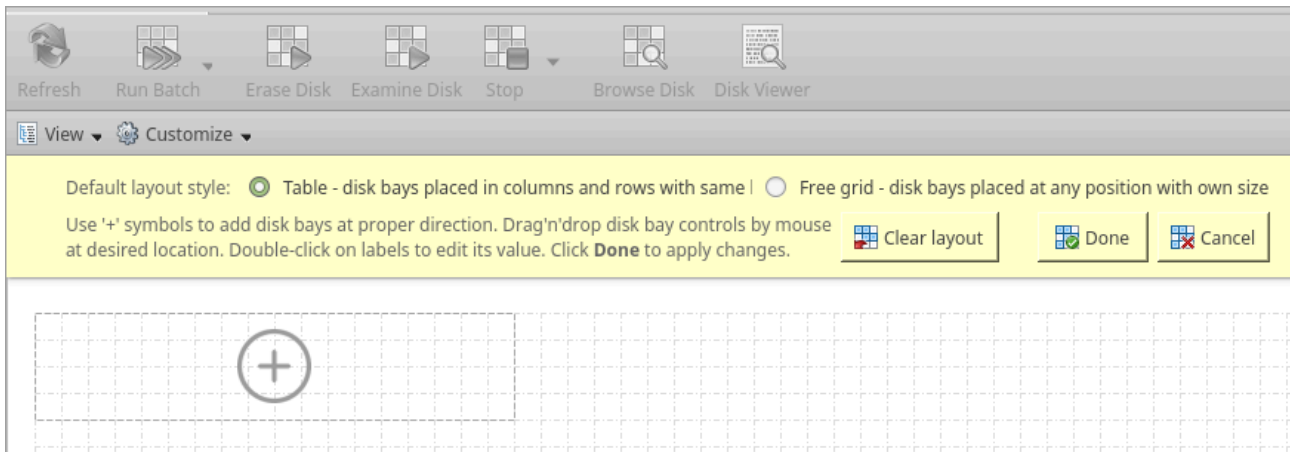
Refresh Run Batch Erase Disk Examine Disk Stop Browse Disk Disk Viewer

View Customize

Default layout style: Table - disk bays placed in columns and rows with same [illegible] Free grid - disk bays placed at any position with own size

Use '+' symbols to add disk bays at proper direction. Drag'n'drop disk bay controls by mouse at desired location. Double-click on labels to edit its value. Click **Done** to apply changes.

Clear layout Done Cancel